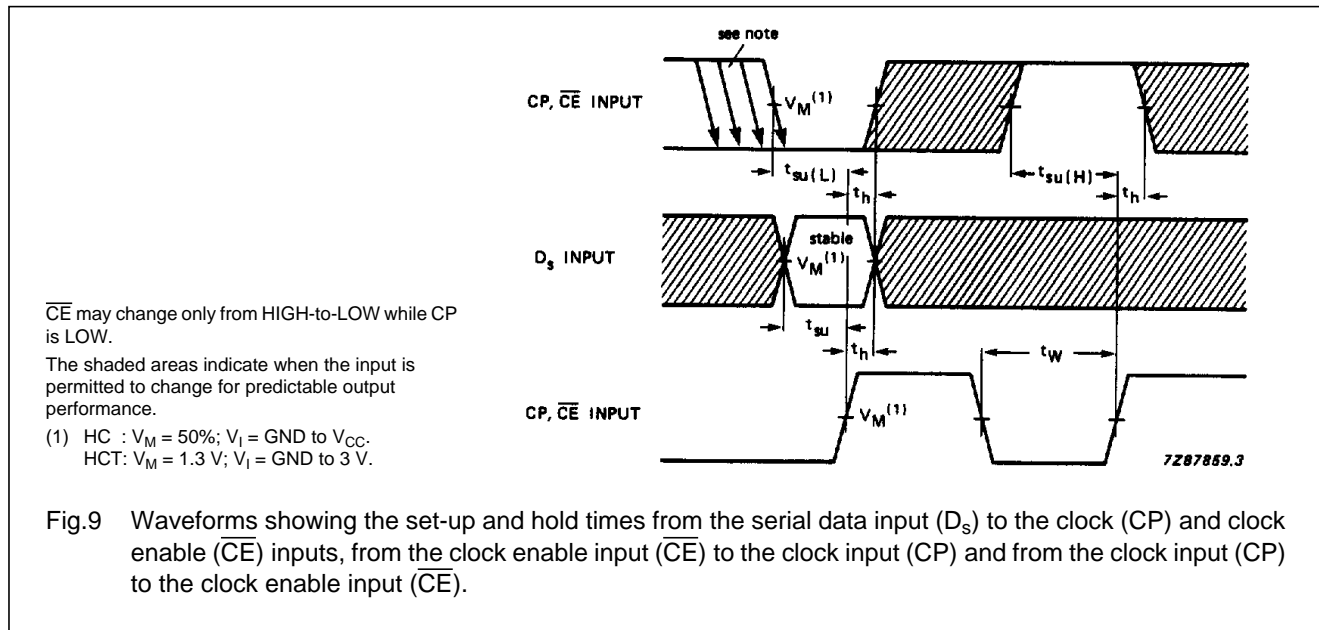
see note

CP, $\overline{CE}$ INPUT

$V_M^{(1)}$

$t_{su(L)}$

$t_h$

$t_{su(H)}$

$t_h$

stable

$D_s$ INPUT

$V_M^{(1)}$

$t_{su}$

$t_h$

$t_W$

CP, $\overline{CE}$ INPUT

$V_M^{(1)}$

7Z87869.3

$\overline{CE}$ may change only from HIGH-to-LOW while CP is LOW.

The shaded areas indicate when the input is permitted to change for predictable output performance.

(1) HC : $V_M$ = 50%; $V_I$ = GND to $V_{CC}$.
HCT: $V_M$ = 1.3 V; $V_I$ = GND to 3 V.

Fig.9 Waveforms showing the set-up and hold times from the serial data input ($D_s$) to the clock (CP) and clock enable ($\overline{CE}$) inputs, from the clock enable input ($\overline{CE}$) to the clock input (CP) and from the clock input (CP) to the clock enable input ($\overline{CE}$).